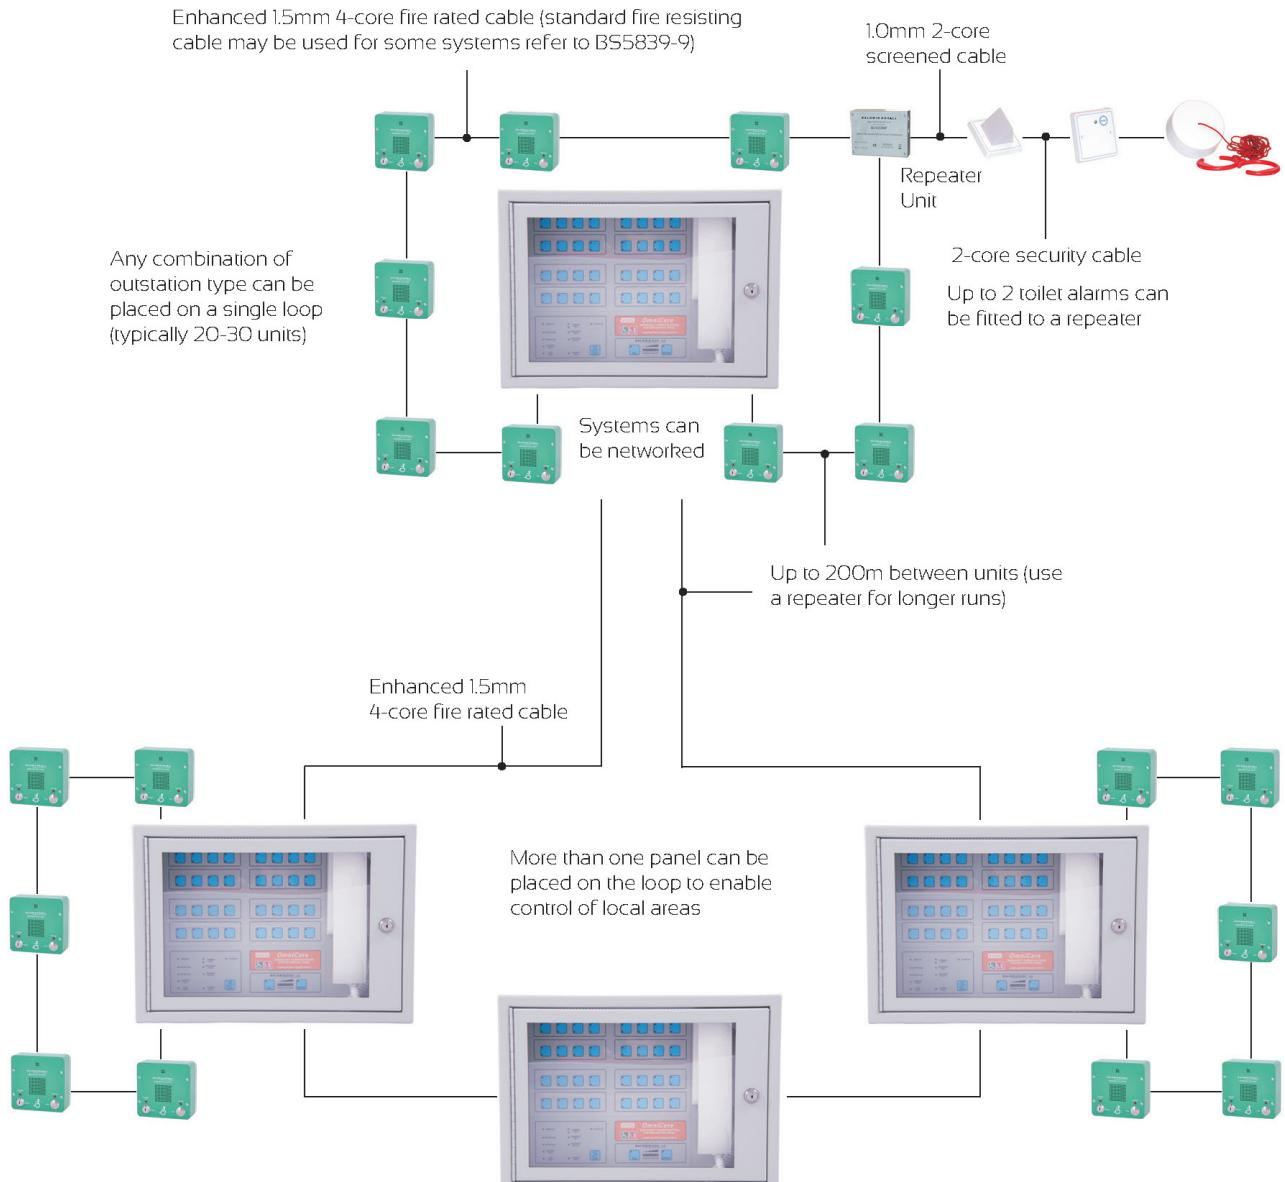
Enhanced 1.5mm 4-core fire rated cable (standard fire resisting cable may be used for some systems refer to BS5839-9)

1.0mm 2-core screened cable

Repeater Unit

2-core security cable

Up to 2 toilet alarms can be fitted to a repeater

Any combination of outstation type can be placed on a single loop (typically 20-30 units)

Systems can be networked

Up to 200m between units (use a repeater for longer runs)

Enhanced 1.5mm 4-core fire rated cable

More than one panel can be placed on the loop to enable control of local areas